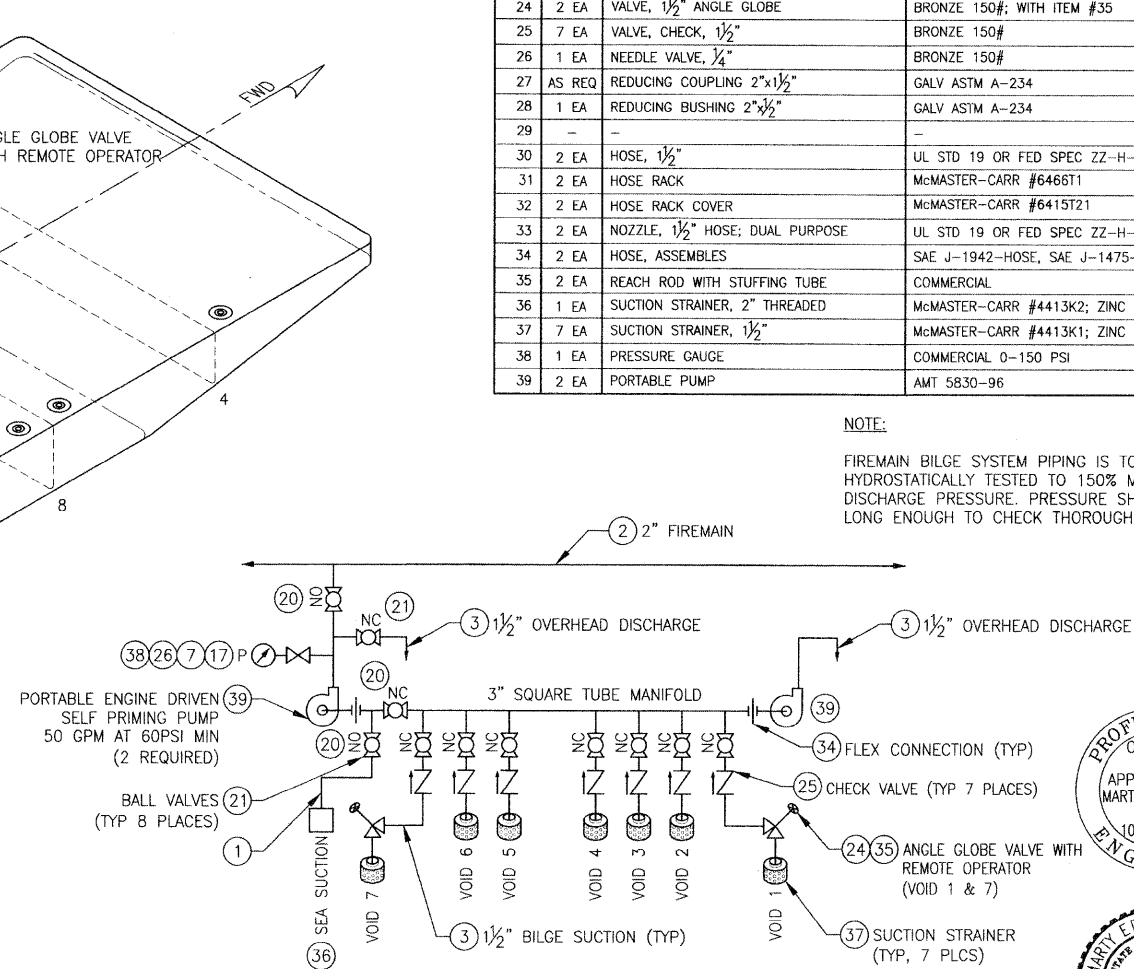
| 24 | 2 EA | VALVE, $1\frac{1}{2}$" ANGLE GLOBE | BRONZE 150#; WITH ITEM #35 |
|---|---|---|---|
| 25 | 7 EA | VALVE, CHECK, $1\frac{1}{2}$" | BRONZE 150# |
| 26 | 1 EA | NEEDLE VALVE, $\frac{1}{4}$" | BRONZE 150# |
| 27 | AS REQ | REDUCING COUPLING 2"x$1\frac{1}{2}$" | GALV ASTM A-234 |
| 28 | 1 EA | REDUCING BUSHING 2"x$\frac{1}{2}$" | GALV ASTM A-234 |
| 29 | – | – | – |
| 30 | 2 EA | HOSE, $1\frac{1}{2}$" | UL STD 19 OR FED SPEC ZZ-H- |
| 31 | 2 EA | HOSE RACK | McMASTER-CARR #6466T1 |
| 32 | 2 EA | HOSE RACK COVER | McMASTER-CARR #6415T21 |
| 33 | 2 EA | NOZZLE, $1\frac{1}{2}$" HOSE; DUAL PURPOSE | UL STD 19 OR FED SPEC ZZ-H- |
| 34 | 2 EA | HOSE, ASSEMBLES | SAE J-1942-HOSE, SAE J-1475- |
| 35 | 2 EA | REACH ROD WITH STUFFING TUBE | COMMERCIAL |
| 36 | 1 EA | SUCTION STRAINER, 2" THREADED | McMASTER-CARR #4413K2; ZINC |
| 37 | 7 EA | SUCTION STRAINER, $1\frac{1}{2}$" | McMASTER-CARR #4413K1; ZINC |
| 38 | 1 EA | PRESSURE GAUGE | COMMERCIAL 0-150 PSI |
| 39 | 2 EA | PORTABLE PUMP | AMT 5830-96 |

FWD

LE GLOBE VALVE
H REMOTE OPERATOR

4

8

NOTE:

FIREMAIN BILGE SYSTEM PIPING IS TO HYDROSTATICALLY TESTED TO 150% M DISCHARGE PRESSURE. PRESSURE SH LONG ENOUGH TO CHECK THOROUGH

2 2" FIREMAIN

20 NO
NC 21
3 $1\frac{1}{2}$" OVERHEAD DISCHARGE
3 $1\frac{1}{2}$" OVERHEAD DISCHARGE
38 26 7 17 P
20 NC
3" SQUARE TUBE MANIFOLD
PORTABLE ENGINE DRIVEN 39 SELF PRIMING PUMP 50 GPM AT 60PSI MIN (2 REQUIRED)
39
20 NO NC NO NC NO NC NO NC
34 FLEX CONNECTION (TYP)
BALL VALVES 21 (TYP 8 PLACES)
25 CHECK VALVE (TYP 7 PLACES)
1
24 35 ANGLE GLOBE VALVE WITH REMOTE OPERATOR (VOID 1 & 7)
SEA SUCTION
36
VOID 7
VOID 6
VOID 5
VOID 4
VOID 3
VOID 2
VOID 1
3 $1\frac{1}{2}$" BILGE SUCTION (TYP)
37 SUCTION STRAINER (TYP, 7 PLCS)

PROF
APP
MART
10
ENG
ARTY E